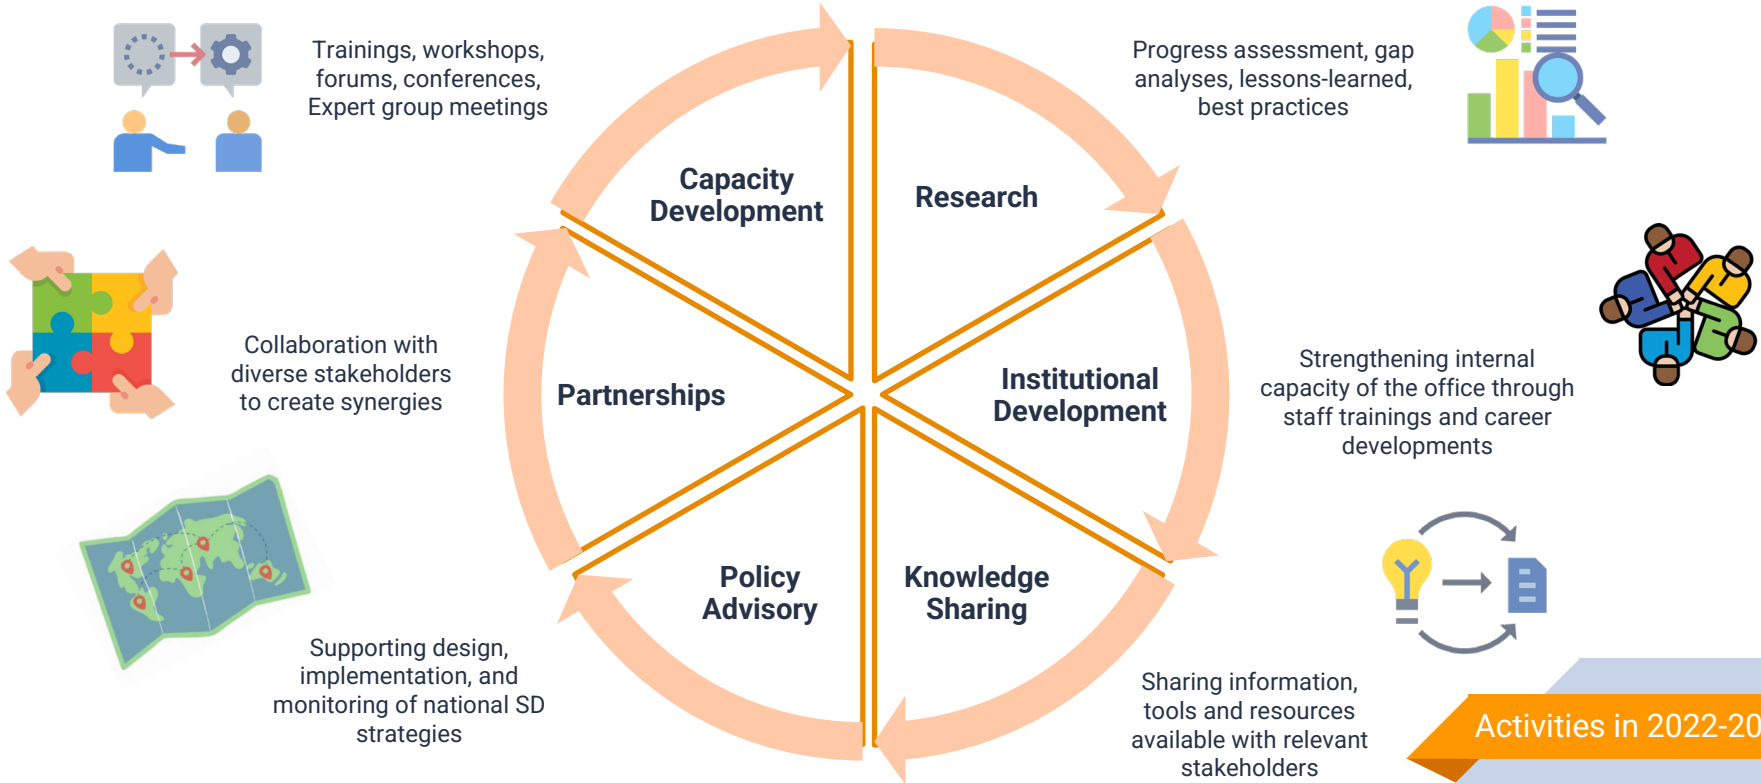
Trainings, workshops, forums, conferences, Expert group meetings

Capacity Development

Research

Progress assessment, gap analyses, lessons-learned, best practices

Collaboration with diverse stakeholders to create synergies

Partnerships

Institutional Development

Strengthening internal capacity of the office through staff trainings and career developments

Policy Advisory

Knowledge Sharing

Supporting design, implementation, and monitoring of national SD strategies

Sharing information, tools and resources available with relevant stakeholders

Activities in 2022-20